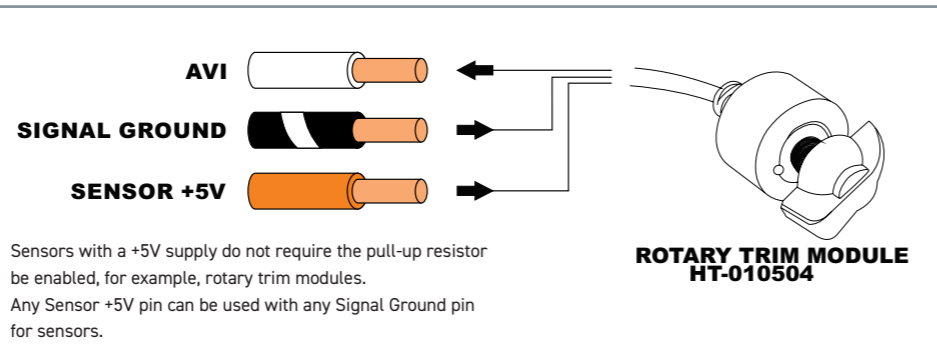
AVI
SIGNAL GROUND
SENSOR +5V

ROTARY TRIM MODULE
HT-010504

Sensors with a +5V supply do not require the pull-up resistor be enabled, for example, rotary trim modules.
Any Sensor +5V pin can be used with any Signal Ground pin for sensors.